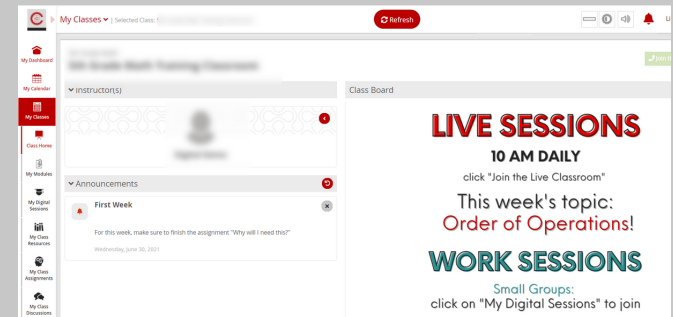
My Classes | Selected Class: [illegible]

Refresh

Li

My Dashboard
My Calendar
My Classes
Class Home
My Modules
My Digital Sessions
My Class Resources
My Class Assignments
My Class Discussions

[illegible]

Join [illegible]

Instructor(s)

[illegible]

Announcements

First Week

For this week, make sure to finish the assignment "Why will I need this?"

Wednesday, June 30, 2021

Class Board

LIVE SESSIONS

10 AM DAILY

click "Join the Live Classroom"

This week's topic:
Order of Operations!

WORK SESSIONS

Small Groups:
click on "My Digital Sessions" to join